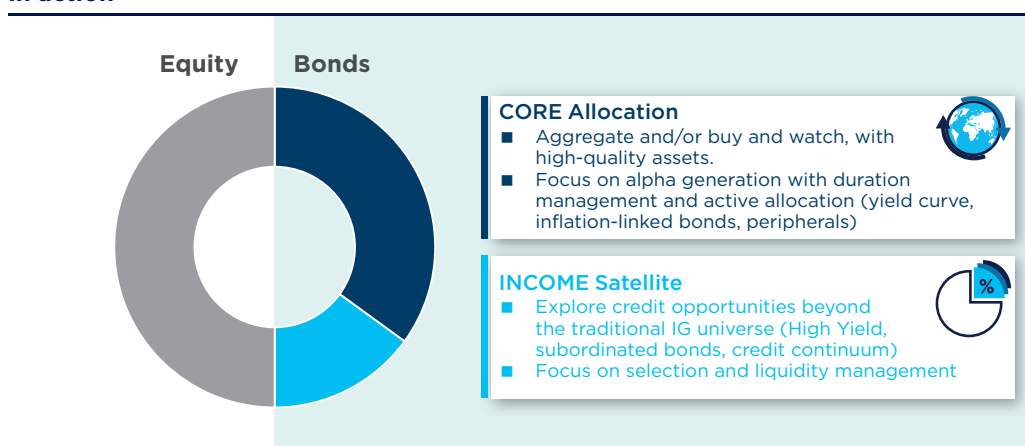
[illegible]

Equity

Bonds

CORE Allocation

- Aggregate and/or buy and watch, with high-quality assets.
- Focus on alpha generation with duration management and active allocation (yield curve, inflation-linked bonds, peripherals)

INCOME Satellite

- Explore credit opportunities beyond the traditional IG universe (High Yield, subordinated bonds, credit continuum)
- Focus on selection and liquidity management

%